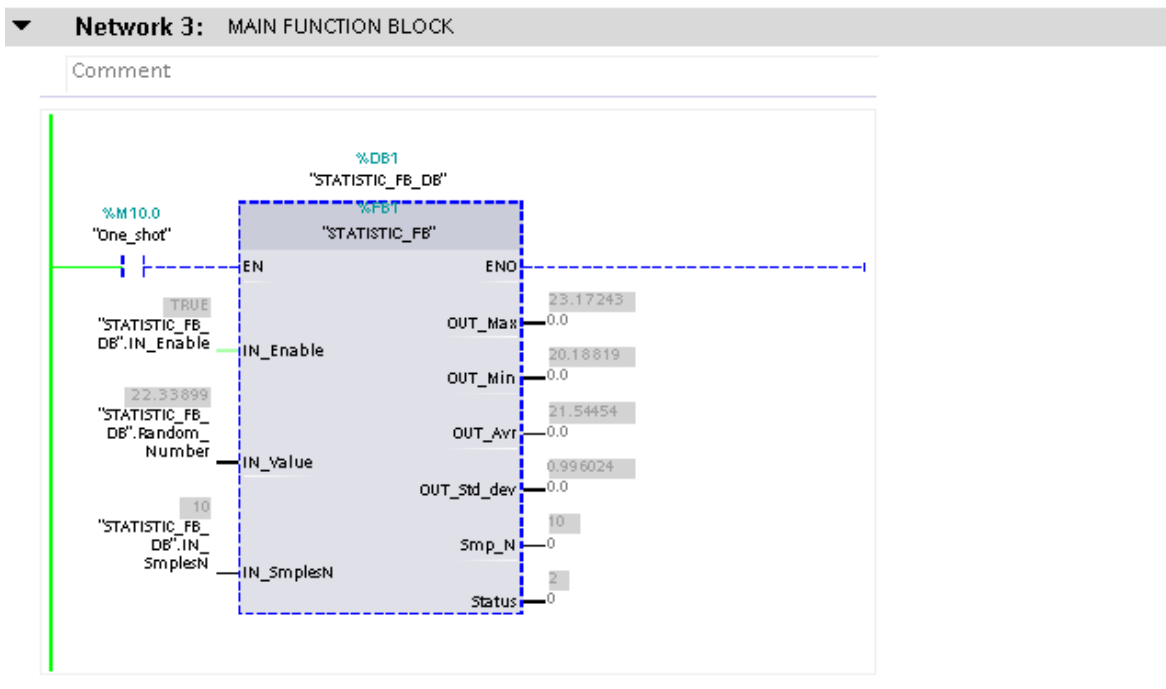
Network 3: MAIN FUNCTION BLOCK

Comment

%DB1
"STATISTIC_FB_DB"
%FB1
"STATISTIC_FB"

%M10.0
"One_shot"

EN
ENO

TRUE
"STATISTIC_FB_DB".IN_Enable
IN_Enable

22.33899
"STATISTIC_FB_DB".Random_Number
IN_Value

10
"STATISTIC_FB_DB".IN_SmplesN
IN_SmplesN

23.17243
OUT_Max
0.0

20.18819
OUT_Min
0.0

21.54454
OUT_Avr
0.0

0.996024
OUT_Std_dev
0.0

10
Smp_N
0

2
Status
0